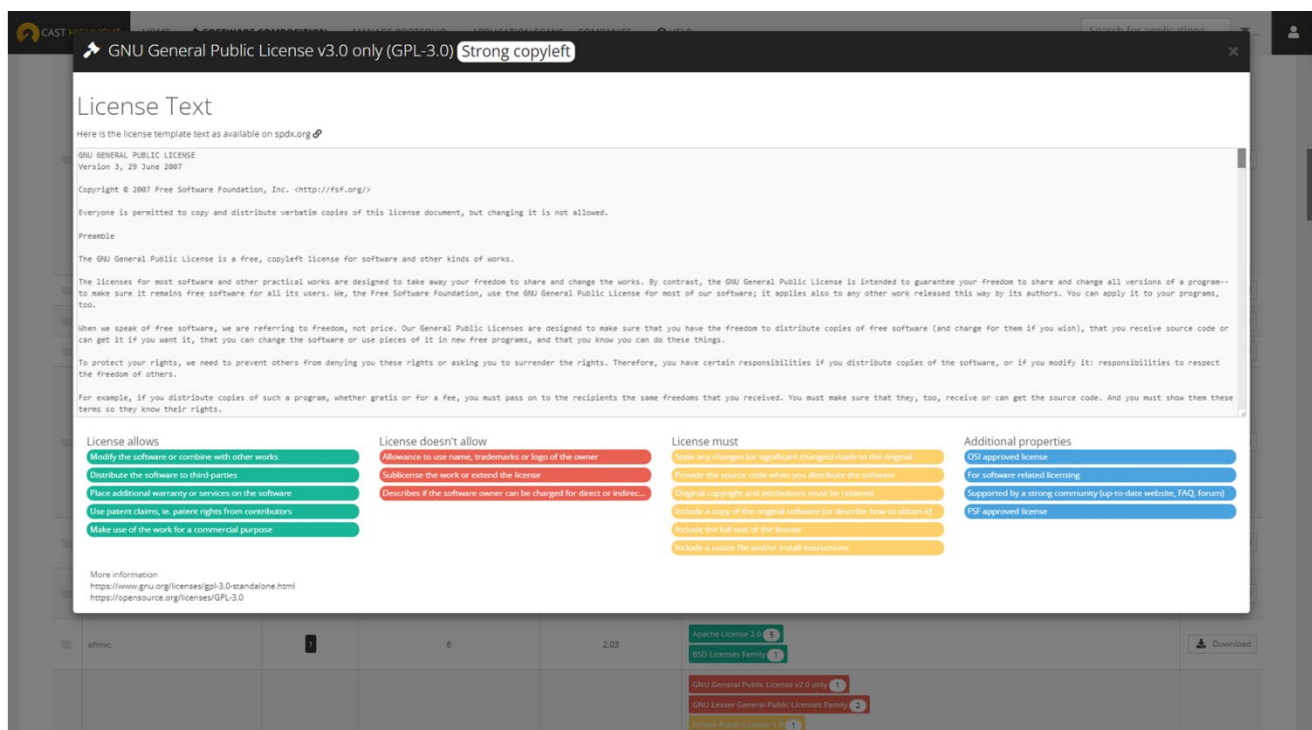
GNU General Public License v3.0 only (GPL-3.0) Strong copyleft

License Text

Here is the license template text as available on spdx.org

GNU GENERAL PUBLIC LICENSE
Version 3, 29 June 2007

Copyright © 2007 Free Software Foundation, Inc. <http://fsf.org/>

Everyone is permitted to copy and distribute verbatim copies of this license document, but changing it is not allowed.

Preamble

The GNU General Public License is a free, copyleft license for software and other kinds of works.

The licenses for most software and other practical works are designed to take away your freedom to share and change the works. By contrast, the GNU General Public License is intended to guarantee your freedom to share and change all versions of a program--to make sure it remains free software for all its users. We, the Free Software Foundation, use the GNU General Public License for most of our software; it applies also to any other work released this way by its authors. You can apply it to your programs, too.

When we speak of free software, we are referring to freedom, not price. Our General Public Licenses are designed to make sure that you have the freedom to distribute copies of free software (and charge for them if you wish), that you receive source code or can get it if you want it, that you can change the software or use pieces of it in new free programs, and that you know you can do these things.

To protect your rights, we need to prevent others from denying you these rights or asking you to surrender the rights. Therefore, you have certain responsibilities if you distribute copies of the software, or if you modify it: responsibilities to respect the freedom of others.

For example, if you distribute copies of such a program, whether gratis or for a fee, you must pass on to the recipients the same freedoms that you received. You must make sure that they, too, receive or can get the source code. And you must show them these terms so they know their rights.

License allows
Modify the software or combine with other works
Distribute the software to third-parties
Place additional warranty or services on the software
Use patent claims, ie. patent rights from contributors
Make use of the work for a commercial purpose

License doesn't allow
Allowance to use name, trademarks or logo of the owner
Sublicense the work or extend the license
Describes if the software owner can be charged for direct or indirec...

License must
State any changes (or significant changes) made to the original
Provide the source code when you distribute the software
Original copyright and attributions must be retained
Include a copy of the original software (or describe how to obtain it)
Include the full text of the license
Include a notice file and/or install instructions

Additional properties
OSI approved license
For software related licensing
Supported by a strong community (up-to-date website, FAQ, forum)
FSF approved license

More information
https://www.gnu.org/licenses/gpl-3.0-standalone.html
https://opensource.org/licenses/GPL-3.0

efmvc 1 6 2.03
Apache License 2.0 5
BSD Licenses Family 1
Download
GNU General Public License v2.0 only 1
GNU Lesser General Public Licenses Family 2
Eclipse Public License 1.0 1